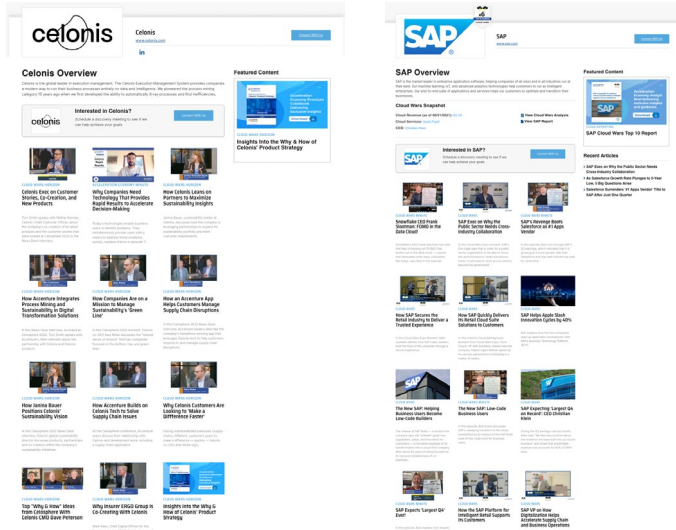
celonis

Celonis
www.celonis.com

Connect With Us

Celonis Overview

Featured Content

Insights Into the Why & How of Celonis' Product Strategy

Interested in Celonis?
Schedule a discovery meeting to see if we can help achieve your goals

Celonis Exec on Customer Stories, Co-Creation, and New Products

Why Companies Need Technology That Provides Rapid Results to Accelerate Decision-Making

How Celonis Leans on Partners to Maximize Sustainability Insights

How Accenture Integrates Process Mining and Sustainability in Digital Transformation Solutions

How Companies Are on a Mission to Manage Sustainability's 'Green Line'

How an Accenture App Helps Customers Manage Supply Chain Disruptions

How Janina Bauer Positions Celonis' Sustainability Vision

How Accenture Builds on Celonis Tech to Solve Supply Chain Issues

Why Celonis Customers Are Looking to 'Make a Difference' Faster

Top "Why & How" Ideas from Celosphere With Celonis CMO Dave Peterson

Why Insurer ERGO Group Is Co-Creating With Celonis

Insights Into the Why & How of Celonis' Product Strategy

SAP

SAP
www.sap.com

Connect With Us

SAP Overview

Cloud Wars Snapshot

View Cloud Wars Analysis
View SAP Report

Interested in SAP?
Schedule a discovery meeting to see if we can help achieve your goals

Featured Content

SAP Cloud Wars Top 10 Report

Recent Articles

SAP Exec on Why the Public Sector Needs Cross-Industry Collaboration
As Salesforce Growth Rate Plunges to 9-Year Low, 3 Big Questions Arise
Salesforce Surrenders #1 Apps Vendor Title to SAP After Just One Quarter

Snowflake CEO Frank Slootman: FOMO in the Data Cloud?

SAP Exec on Why the Public Sector Needs Cross-Industry Collaboration

SAP's Revenue Beats Salesforce as #1 Apps Vendor

How SAP Secures the Retail Industry to Deliver a Trusted Experience

How SAP Quickly Delivers 70 Retail Cloud Suite Solutions to Customers

SAP Helps Apple Slash Innovation Cycles by 40%

The New SAP: Helping Business Users Become Low-Code Builders

The New SAP: Low-Code for Business Users

SAP Expecting 'Largest Q4 on Record': CEO Christian Klein

SAP Expects 'Largest Q4' Ever

How the SAP Platform for Intelligent Retail Supports Its Customers

SAP VP on How Automation Helps Accelerate Supply Chain and Business Operations